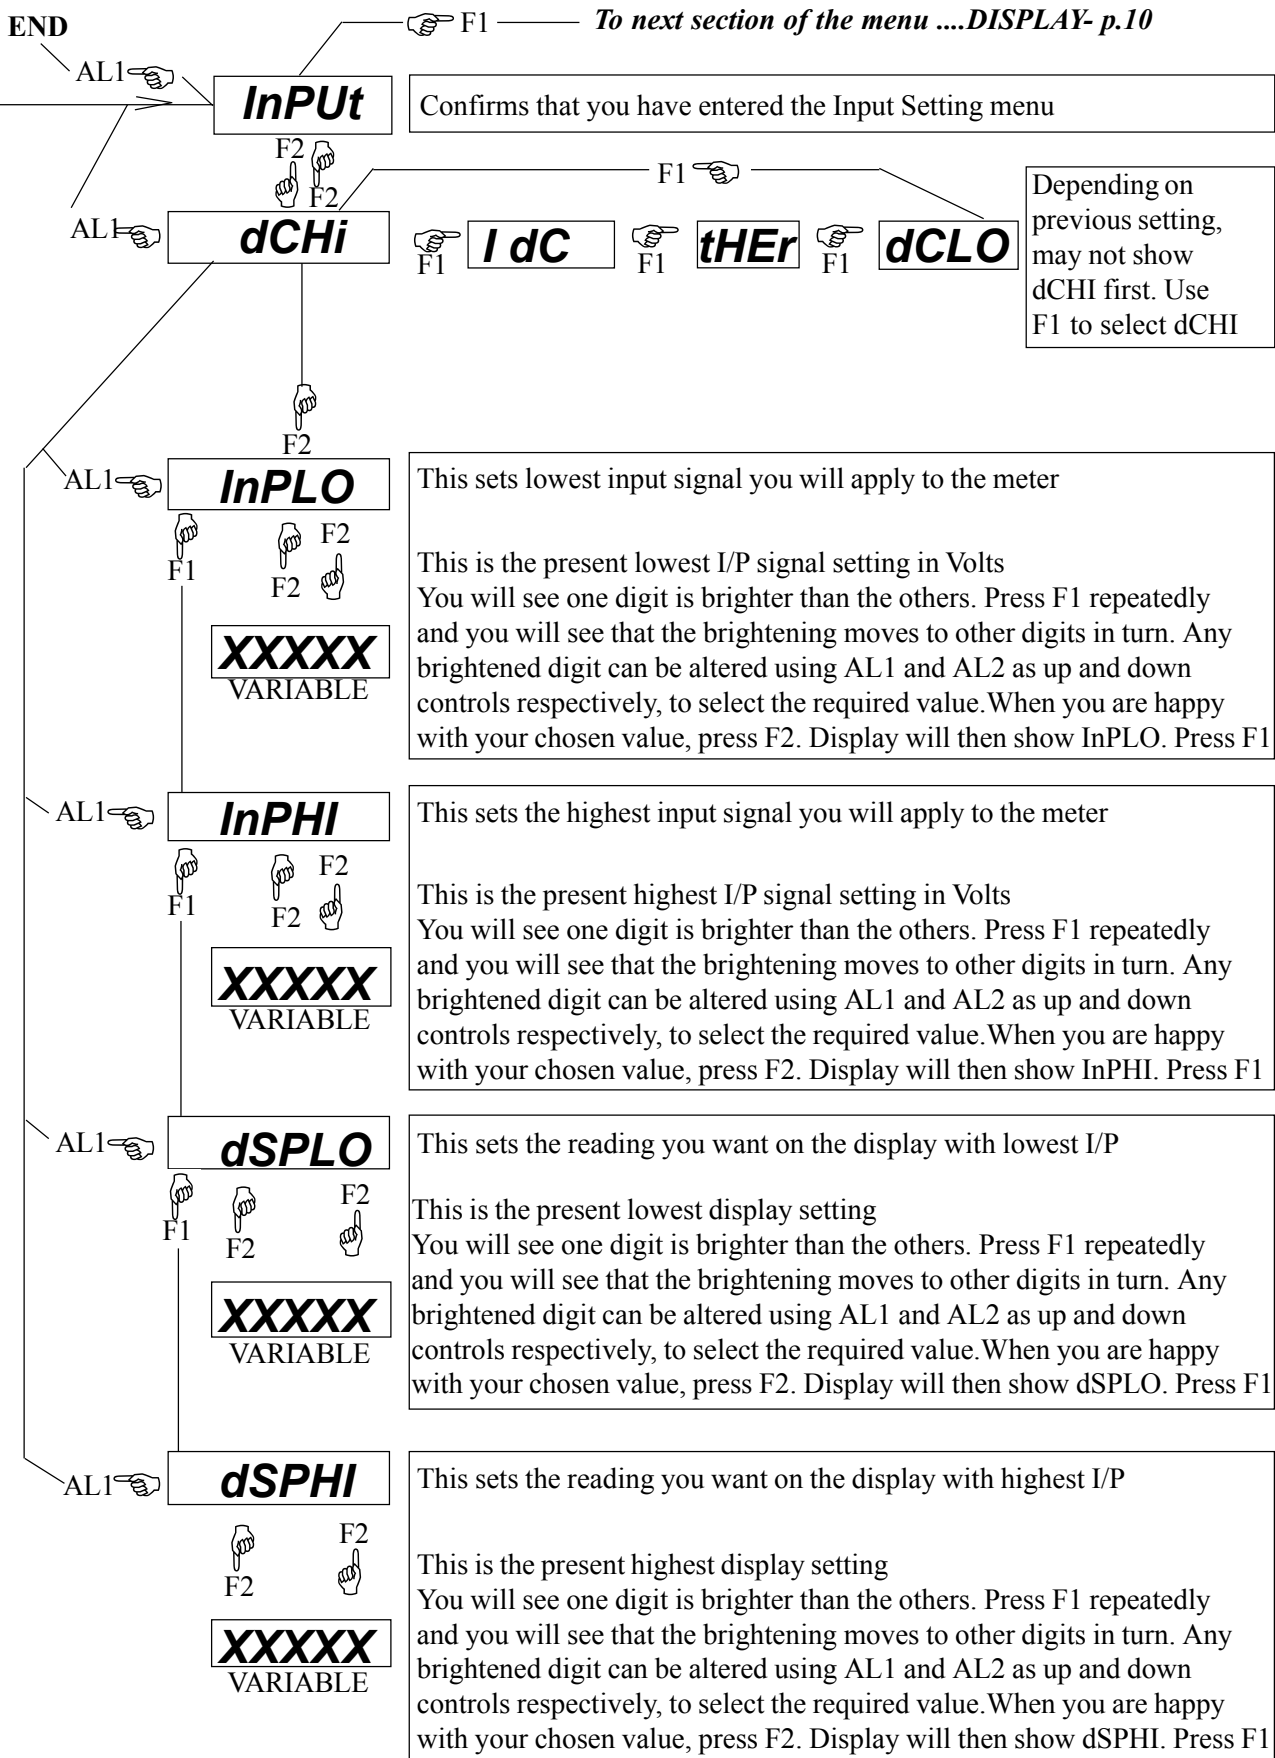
END

F1 To next section of the menu ....DISPLAY- p.10

AL1

InPUt

Confirms that you have entered the Input Setting menu

F2 F2

F1

AL1 dCHi

F1 I dC F1 tHEr F1 dCLO

Depending on previous setting, may not show dCHI first. Use F1 to select dCHI

F2

AL1 InPLO

This sets lowest input signal you will apply to the meter

F1 F2 F2

XXXXX
VARIABLE

This is the present lowest I/P signal setting in Volts
You will see one digit is brighter than the others. Press F1 repeatedly and you will see that the brightening moves to other digits in turn. Any brightened digit can be altered using AL1 and AL2 as up and down controls respectively, to select the required value.When you are happy with your chosen value, press F2. Display will then show InPLO. Press F1

AL1 InPHI

This sets the highest input signal you will apply to the meter

F1 F2 F2

XXXXX
VARIABLE

This is the present highest I/P signal setting in Volts
You will see one digit is brighter than the others. Press F1 repeatedly and you will see that the brightening moves to other digits in turn. Any brightened digit can be altered using AL1 and AL2 as up and down controls respectively, to select the required value.When you are happy with your chosen value, press F2. Display will then show InPHI. Press F1

AL1 dSPLO

This sets the reading you want on the display with lowest I/P

F1 F2 F2

XXXXX
VARIABLE

This is the present lowest display setting
You will see one digit is brighter than the others. Press F1 repeatedly and you will see that the brightening moves to other digits in turn. Any brightened digit can be altered using AL1 and AL2 as up and down controls respectively, to select the required value.When you are happy with your chosen value, press F2. Display will then show dSPLO. Press F1

AL1 dSPHI

This sets the reading you want on the display with highest I/P

F2 F2

XXXXX
VARIABLE

This is the present highest display setting
You will see one digit is brighter than the others. Press F1 repeatedly and you will see that the brightening moves to other digits in turn. Any brightened digit can be altered using AL1 and AL2 as up and down controls respectively, to select the required value.When you are happy with your chosen value, press F2. Display will then show dSPHI. Press F1